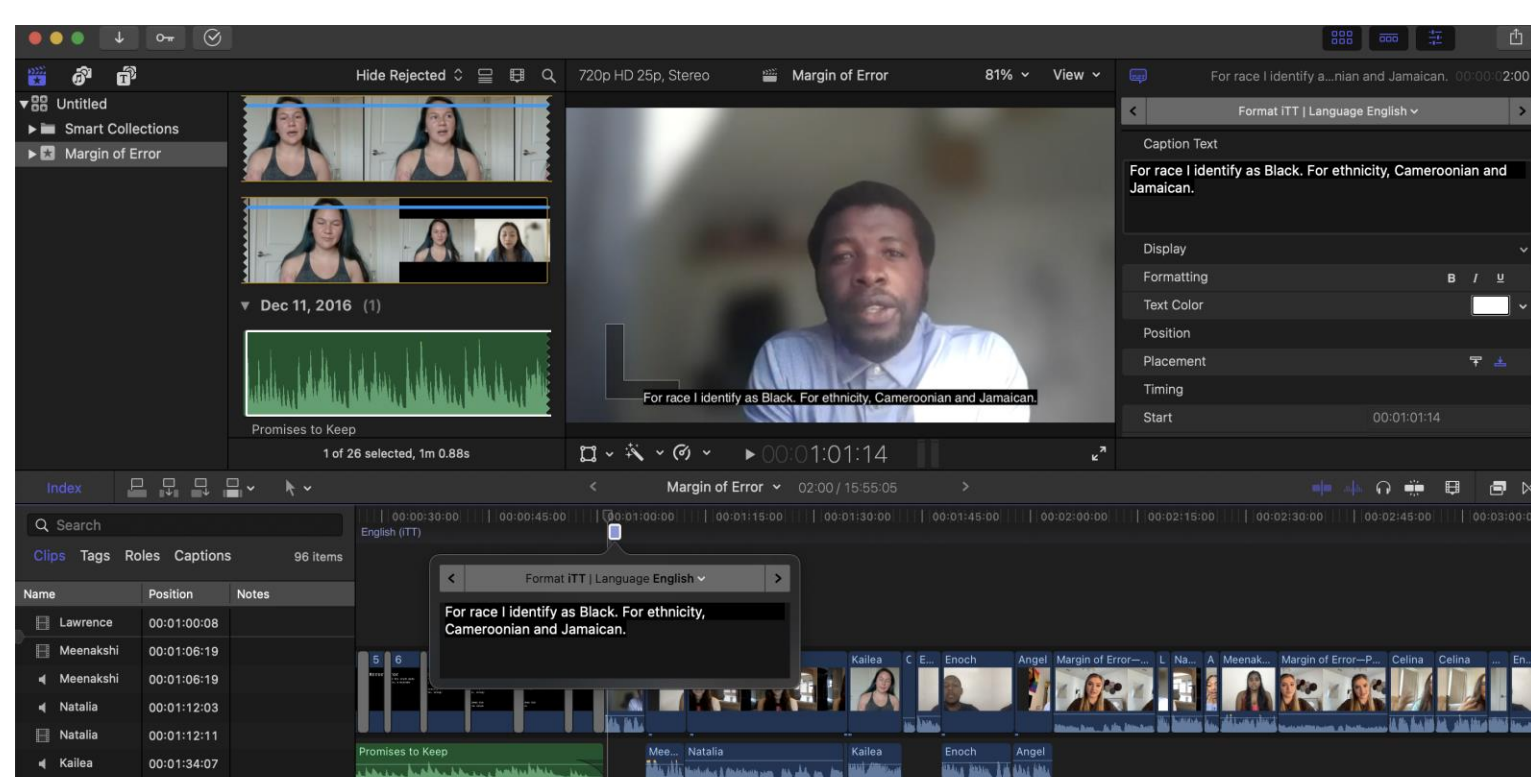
Untitled
Smart Collections
Margin of Error

Hide Rejected

Dec 11, 2016 (1)

Promises to Keep

1 of 26 selected, 1m 0.88s

720p HD 25p, Stereo
Margin of Error
81%
View

For race I identify as Black. For ethnicity, Cameroonian and Jamaican.

00:01:01:14

For race I identify a...nian and Jamaican. 00:00:02:00

Format iTT | Language English

Caption Text

For race I identify as Black. For ethnicity, Cameroonian and Jamaican.

Display
Formatting
B I U
Text Color
Position
Placement
Timing
Start 00:01:01:14

Index

Margin of Error 02:00 / 15:55:05

Search

Clips Tags Roles Captions 96 items

| Name | Position | Notes |
|---|---|---|
| Lawrence | 00:01:00:08 | |
| Meenakshi | 00:01:06:19 | |
| Meenakshi | 00:01:06:19 | |
| Natalia | 00:01:12:03 | |
| Natalia | 00:01:12:11 | |
| Kailea | 00:01:34:07 | |

00:00:30:00 00:00:45:00 00:01:00:00 00:01:15:00 00:01:30:00 00:01:45:00 00:02:00:00 00:02:15:00 00:02:30:00 00:02:45:00 00:03:00:0

English (iTT)

Format iTT | Language English

For race I identify as Black. For ethnicity, Cameroonian and Jamaican.

5 6 Kailea C E... Enoch Angel Margin of Error—... L Na... A Meenak... Margin of Error—P... Celina Celina ... En...

Promises to Keep
Mee... Natalia Kailea Enoch Angel